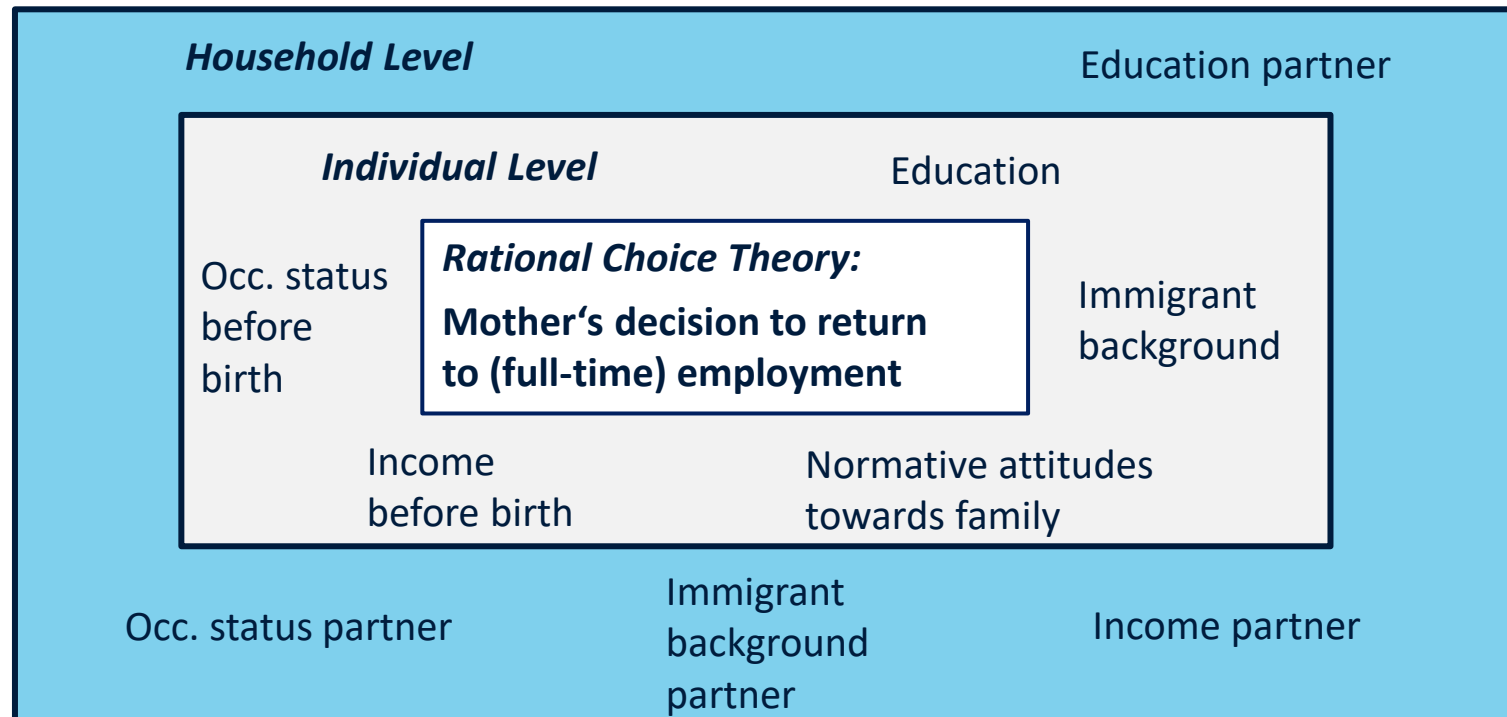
Household Level

Education partner

Individual Level

Education

Occ. status before birth

Rational Choice Theory:

Mother‘s decision to return to (full-time) employment

Immigrant background

Income before birth

Normative attitudes towards family

Occ. status partner

Immigrant background partner

Income partner